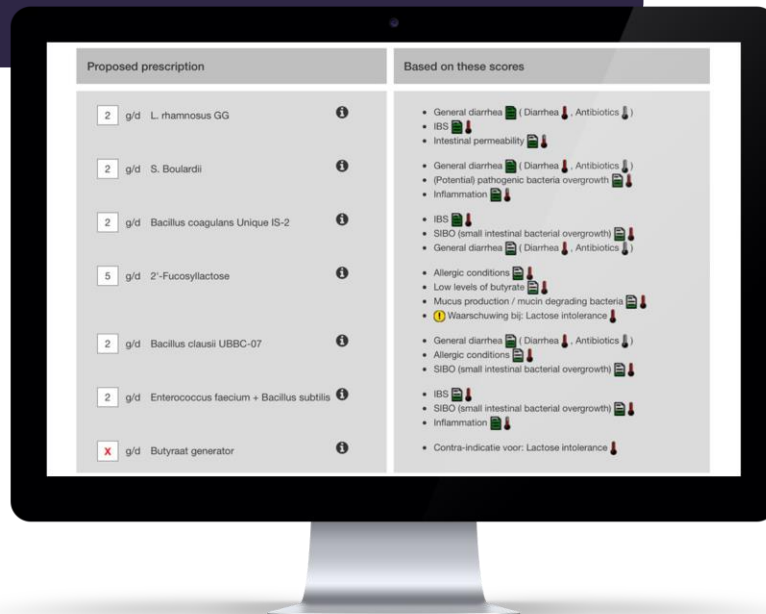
| Proposed prescription | Based on these scores |
|---|---|
| 2 g/d L. rhamnosus GG | • General diarrhea ( Diarrhea , Antibiotics ) • IBS • Intestinal permeability |
| 2 g/d S. Boulardii | • General diarrhea ( Diarrhea , Antibiotics ) • (Potential) pathogenic bacteria overgrowth • Inflammation |
| 2 g/d Bacillus coagulans Unique IS-2 | • IBS • SIBO (small intestinal bacterial overgrowth) • General diarrhea ( Diarrhea , Antibiotics ) |
| 5 g/d 2'-Fucosyllactose | • Allergic conditions • Low levels of butyrate • Mucus production / mucin degrading bacteria • Waarschuwing bij: Lactose intolerance |
| 2 g/d Bacillus clausii UBBC-07 | • General diarrhea ( Diarrhea , Antibiotics ) • Allergic conditions • SIBO (small intestinal bacterial overgrowth) |
| 2 g/d Enterococcus faecium + Bacillus subtilis | • IBS • SIBO (small intestinal bacterial overgrowth) • Inflammation |
| X g/d Butyraat generator | • Contra-indicatie voor: Lactose intolerance |